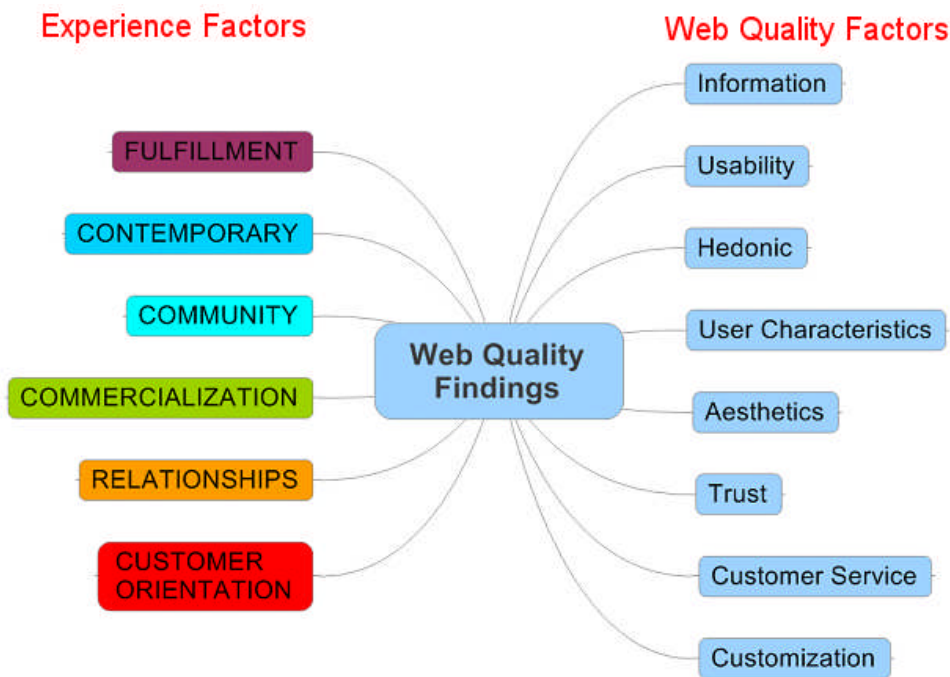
Experience Factors

Web Quality Factors

Web Quality Findings

FULFILLMENT

CONTEMPORARY

COMMUNITY

COMMERCIALIZATION

RELATIONSHIPS

CUSTOMER ORIENTATION

Information

Usability

Hedonic

User Characteristics

Aesthetics

Trust

Customer Service

Customization